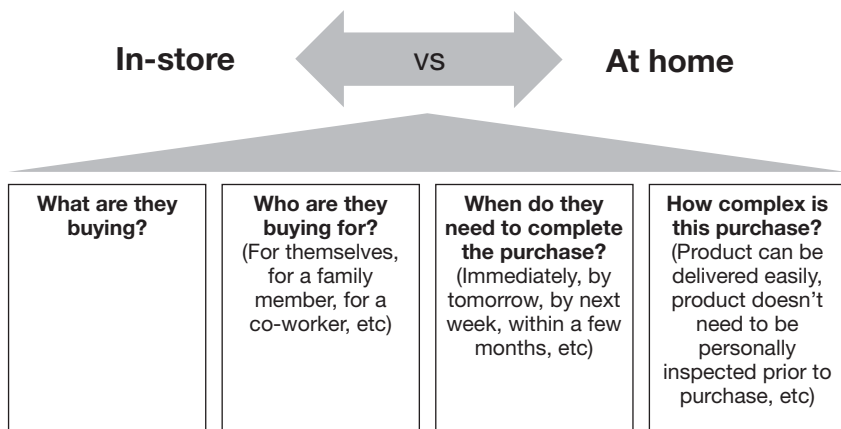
In-store

VS

At home

| What are they buying? | Who are they buying for? (For themselves, for a family member, for a co-worker, etc) | When do they need to complete the purchase? (Immediately, by tomorrow, by next week, within a few months, etc) | How complex is this purchase? (Product can be delivered easily, product doesn’t need to be personally inspected prior to purchase, etc) |
|---|---|---|---|